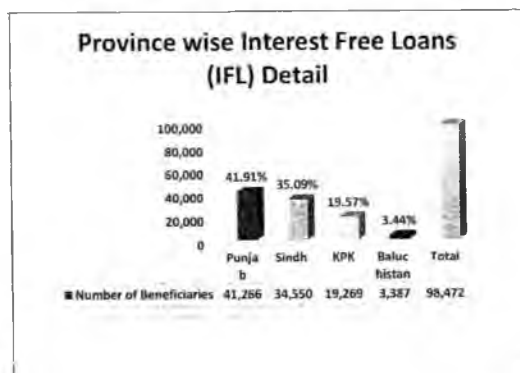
Province wise Interest Free Loans (IFL) Detail

100,000
80,000
60,000
40,000
20,000
0

41.91%
35.09%
19.57%
3.44%

| | Punjab | Sindh | KPK | Balucistan | Total |
|---|---|---|---|---|---|
| Number of Beneficiaries | 41,266 | 34,550 | 19,269 | 3,387 | 98,472 |